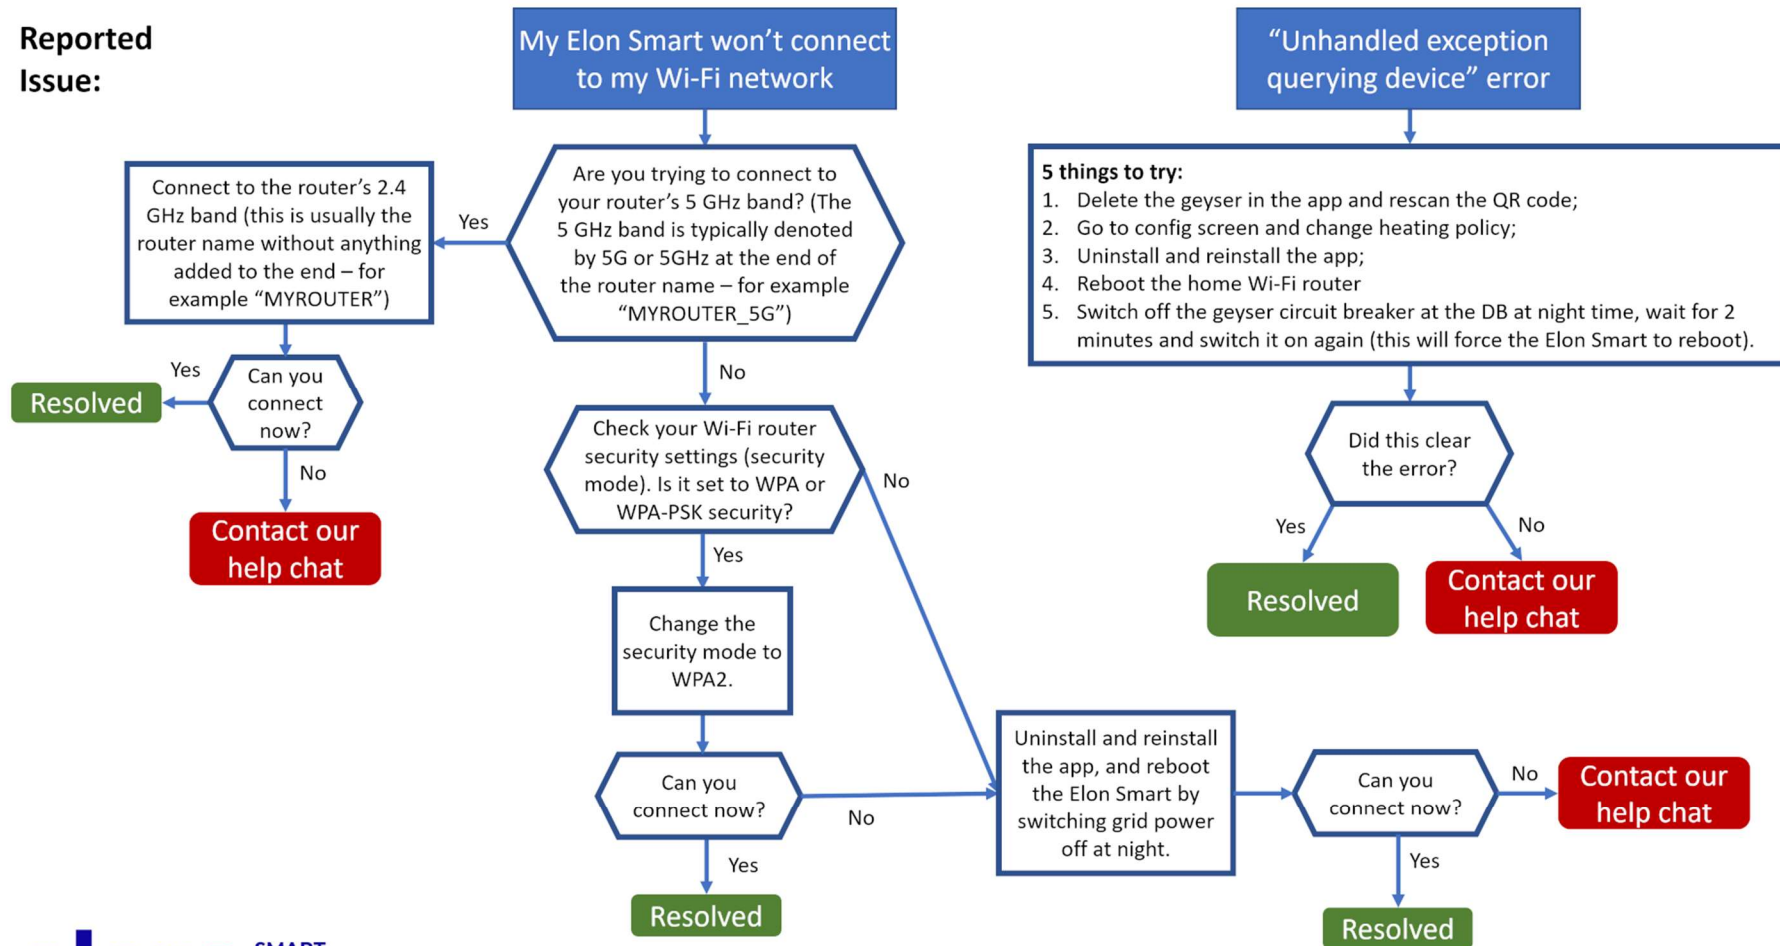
Reported Issue:

My Elon Smart won't connect to my Wi-Fi network

"Unhandled exception querying device" error

Connect to the router's 2.4 GHz band (this is usually the router name without anything added to the end – for example "MYROUTER")

Yes

Are you trying to connect to your router's 5 GHz band? (The 5 GHz band is typically denoted by 5G or 5GHz at the end of the router name – for example "MYROUTER_5G")

5 things to try:
1. Delete the geyser in the app and rescan the QR code;
2. Go to config screen and change heating policy;
3. Uninstall and reinstall the app;
4. Reboot the home Wi-Fi router
5. Switch off the geyser circuit breaker at the DB at night time, wait for 2 minutes and switch it on again (this will force the Elon Smart to reboot).

Yes

Resolved

Can you connect now?

No

No

Contact our help chat

Check your Wi-Fi router security settings (security mode). Is it set to WPA or WPA-PSK security?

No

Did this clear the error?

Yes

No

Yes

Resolved

Contact our help chat

Change the security mode to WPA2.

Uninstall and reinstall the app, and reboot the Elon Smart by switching grid power off at night.

Can you connect now?

No

Can you connect now?

No

Contact our help chat

Yes

Yes

Resolved

Resolved

SMART